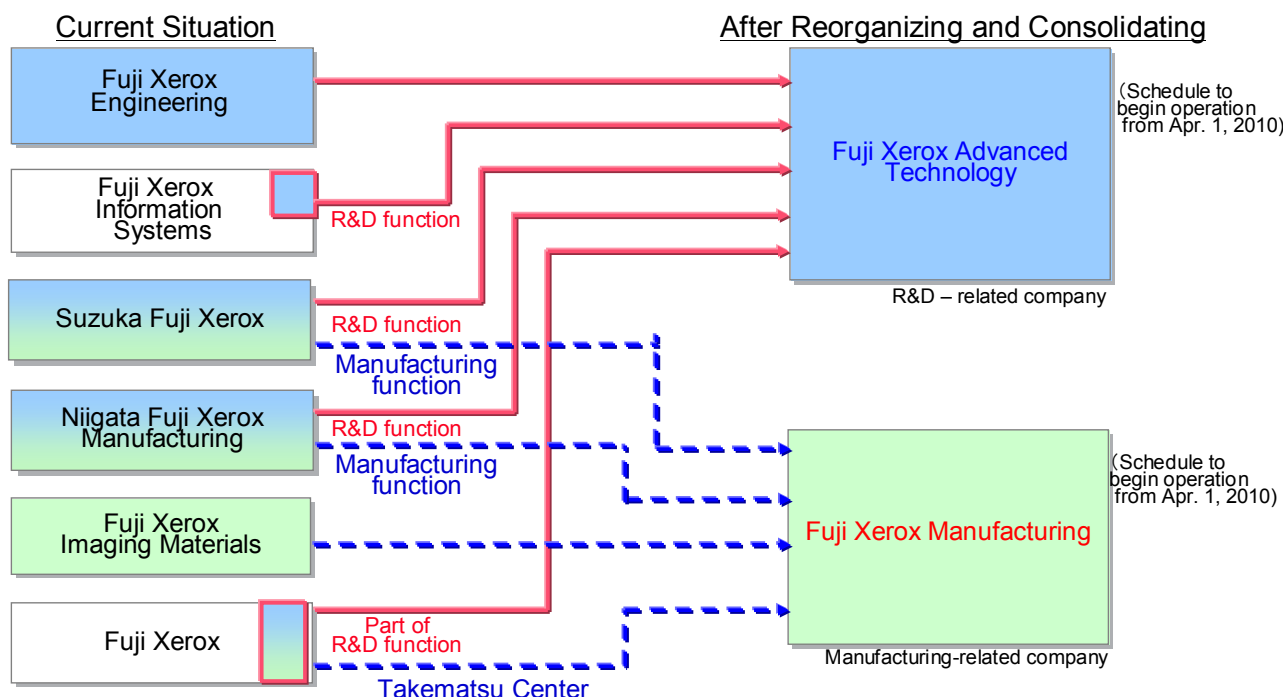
Current Situation

After Reorganizing and Consolidating

Fuji Xerox Engineering

Fuji Xerox Information Systems

R&D function

Suzuka Fuji Xerox

R&D function

Manufacturing function

Niigata Fuji Xerox Manufacturing

R&D function

Manufacturing function

Fuji Xerox Imaging Materials

Fuji Xerox

Part of R&D function

Takematsu Center

Fuji Xerox Advanced Technology

(Schedule to begin operation from Apr. 1, 2010)

R&D – related company

Fuji Xerox Manufacturing

(Schedule to begin operation from Apr. 1, 2010)

Manufacturing-related company